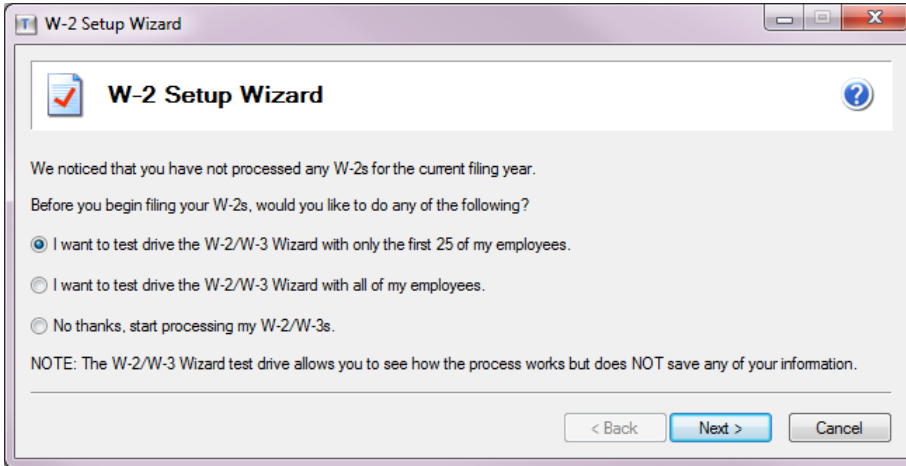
W-2 Setup Wizard

W-2 Setup Wizard

We noticed that you have not processed any W-2s for the current filing year.

Before you begin filing your W-2s, would you like to do any of the following?

I want to test drive the W-2/W-3 Wizard with only the first 25 of my employees.

I want to test drive the W-2/W-3 Wizard with all of my employees.

No thanks, start processing my W-2/W-3s.

NOTE: The W-2/W-3 Wizard test drive allows you to see how the process works but does NOT save any of your information.

< Back
Next >
Cancel